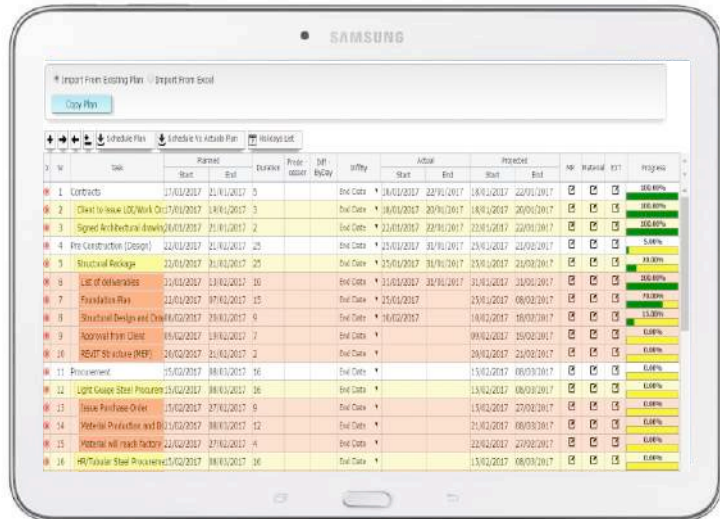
SAMSUNG

Import From Existing Plan Import From Excel

Copy Plan

Schedule Plan | Schedule Vs Actuals Plan | Holidays List

| Id | Task | Planned Start | Planned End | Duration | Predecessor | Diff ByDay | Diffby | Actual Start | Actual End | Projected Start | Projected End | MP | Material | EST | Progress |
|---|---|---|---|---|---|---|---|---|---|---|---|---|---|---|---|
| 1 | Contracts | 17/01/2017 | 21/01/2017 | 5 | | | End Date | 18/01/2017 | 22/01/2017 | 18/01/2017 | 22/01/2017 | | | | 100.00% |
| 2 | Client to issue LOI/Work Orc | 17/01/2017 | 19/01/2017 | 3 | | | End Date | 18/01/2017 | 20/01/2017 | 18/01/2017 | 20/01/2017 | | | | 100.00% |
| 3 | Signed Architectural drawin | 20/01/2017 | 21/01/2017 | 2 | | | End Date | 22/01/2017 | 22/01/2017 | 22/01/2017 | 22/01/2017 | | | | 100.00% |
| 4 | Pre Construction (Design) | 22/01/2017 | 21/02/2017 | 25 | | | End Date | 25/01/2017 | 31/01/2017 | 25/01/2017 | 21/02/2017 | | | | 5.00% |
| 5 | Structural Package | 22/01/2017 | 21/02/2017 | 25 | | | End Date | 25/01/2017 | 31/01/2017 | 25/01/2017 | 21/02/2017 | | | | 20.00% |
| 6 | List of deliverables | 22/01/2017 | 13/02/2017 | 10 | | | End Date | 31/01/2017 | 31/01/2017 | 31/01/2017 | 31/01/2017 | | | | 100.00% |
| 7 | Foundation Plan | 22/01/2017 | 07/02/2017 | 15 | | | End Date | 25/01/2017 | | 25/01/2017 | 08/02/2017 | | | | 70.00% |
| 8 | Structural Design and Drav | 08/02/2017 | 20/02/2017 | 9 | | | End Date | 10/02/2017 | | 10/02/2017 | 18/02/2017 | | | | 15.00% |
| 9 | Approval from Client | 09/02/2017 | 19/02/2017 | 7 | | | End Date | | | 09/02/2017 | 19/02/2017 | | | | 0.00% |
| 10 | REVIT Structure (MEP) | 20/02/2017 | 21/02/2017 | 2 | | | End Date | | | 20/02/2017 | 21/02/2017 | | | | 0.00% |
| 11 | Procurement | 15/02/2017 | 08/03/2017 | 16 | | | End Date | | | 15/02/2017 | 08/03/2017 | | | | 0.00% |
| 12 | Light Gauge Steel Procurem | 15/02/2017 | 08/03/2017 | 16 | | | End Date | | | 15/02/2017 | 08/03/2017 | | | | 0.00% |
| 13 | Issue Purchase Order | 15/02/2017 | 27/02/2017 | 9 | | | End Date | | | 15/02/2017 | 27/02/2017 | | | | 0.00% |
| 14 | Material Production and Di | 21/02/2017 | 08/03/2017 | 12 | | | End Date | | | 21/02/2017 | 08/03/2017 | | | | 0.00% |
| 15 | Material will reach factory | 22/02/2017 | 27/02/2017 | 4 | | | End Date | | | 22/02/2017 | 27/02/2017 | | | | 0.00% |
| 16 | HR/Tabular Steel Procurem | 15/02/2017 | 08/03/2017 | 16 | | | End Date | | | 15/02/2017 | 08/03/2017 | | | | 0.00% |